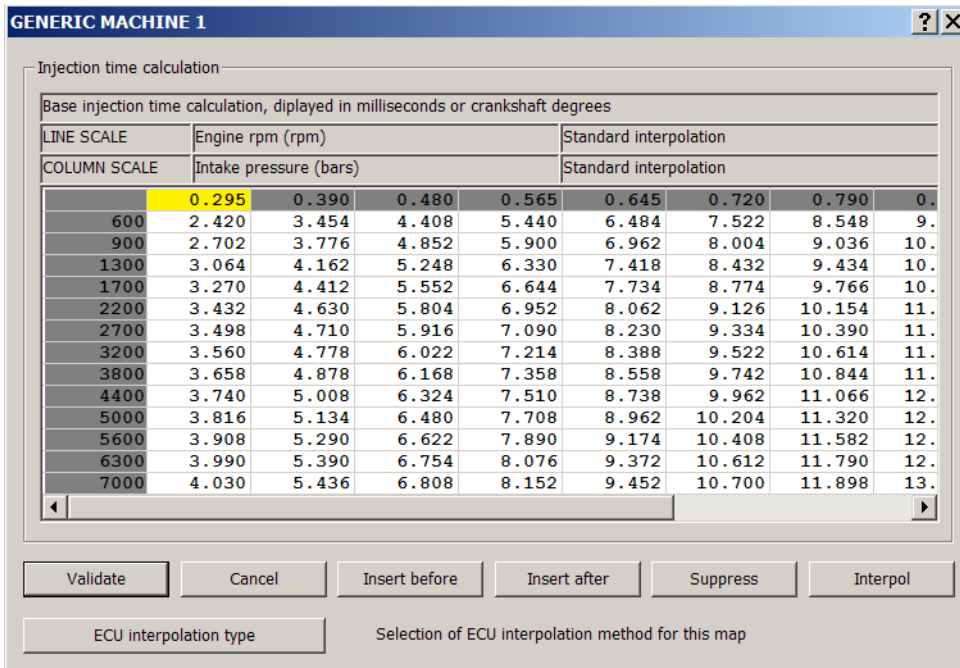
GENERIC MACHINE 1

? X

Injection time calculation

Base injection time calculation, diplayed in milliseconds or crankshaft degrees

| LINE SCALE | Engine rpm (rpm) | Standard interpolation |
|---|---|---|
| COLUMN SCALE | Intake pressure (bars) | Standard interpolation |

| | 0.295 | 0.390 | 0.480 | 0.565 | 0.645 | 0.720 | 0.790 | 0. |
|---|---|---|---|---|---|---|---|---|
| 600 | 2.420 | 3.454 | 4.408 | 5.440 | 6.484 | 7.522 | 8.548 | 9. |
| 900 | 2.702 | 3.776 | 4.852 | 5.900 | 6.962 | 8.004 | 9.036 | 10. |
| 1300 | 3.064 | 4.162 | 5.248 | 6.330 | 7.418 | 8.432 | 9.434 | 10. |
| 1700 | 3.270 | 4.412 | 5.552 | 6.644 | 7.734 | 8.774 | 9.766 | 10. |
| 2200 | 3.432 | 4.630 | 5.804 | 6.952 | 8.062 | 9.126 | 10.154 | 11. |
| 2700 | 3.498 | 4.710 | 5.916 | 7.090 | 8.230 | 9.334 | 10.390 | 11. |
| 3200 | 3.560 | 4.778 | 6.022 | 7.214 | 8.388 | 9.522 | 10.614 | 11. |
| 3800 | 3.658 | 4.878 | 6.168 | 7.358 | 8.558 | 9.742 | 10.844 | 11. |
| 4400 | 3.740 | 5.008 | 6.324 | 7.510 | 8.738 | 9.962 | 11.066 | 12. |
| 5000 | 3.816 | 5.134 | 6.480 | 7.708 | 8.962 | 10.204 | 11.320 | 12. |
| 5600 | 3.908 | 5.290 | 6.622 | 7.890 | 9.174 | 10.408 | 11.582 | 12. |
| 6300 | 3.990 | 5.390 | 6.754 | 8.076 | 9.372 | 10.612 | 11.790 | 12. |
| 7000 | 4.030 | 5.436 | 6.808 | 8.152 | 9.452 | 10.700 | 11.898 | 13. |

Validate Cancel Insert before Insert after Suppress Interpol

ECU interpolation type

Selection of ECU interpolation method for this map